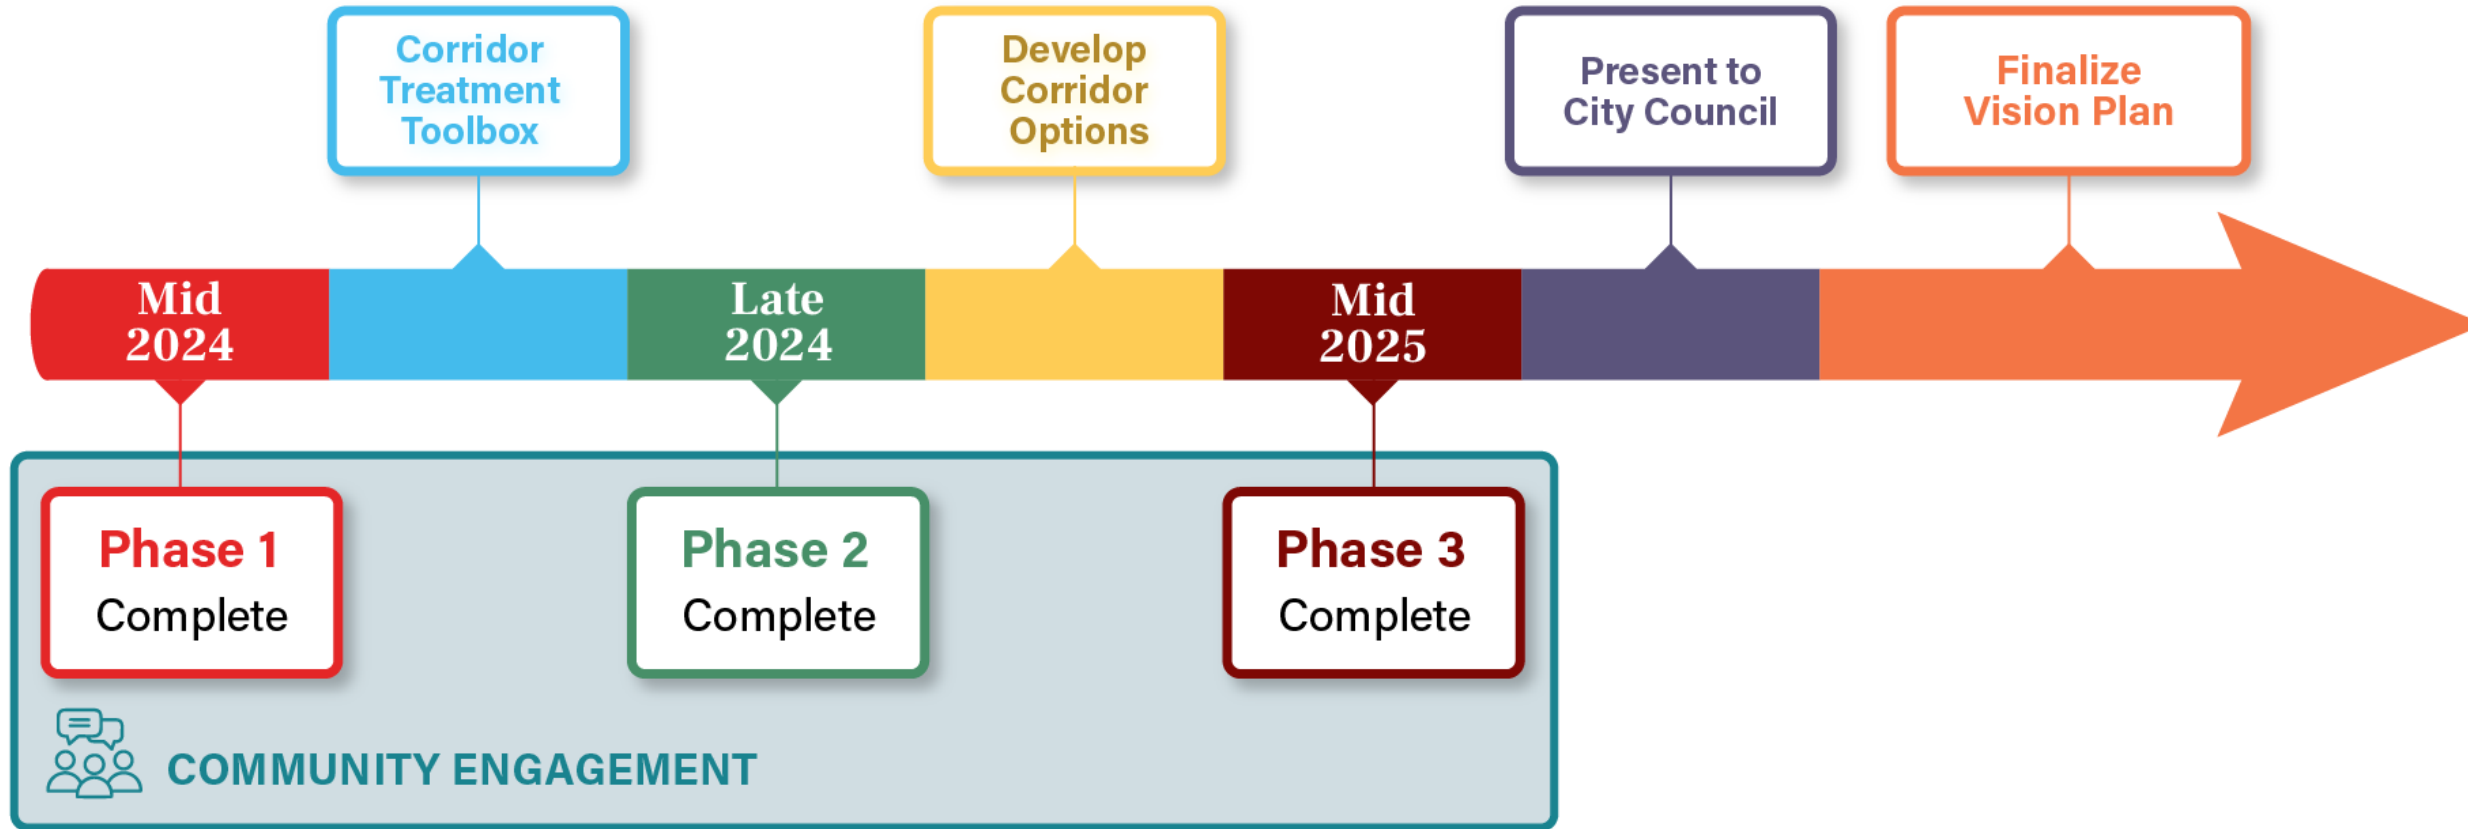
Corridor Treatment Toolbox

Develop Corridor Options

Present to City Council

Finalize Vision Plan

Mid 2024

Late 2024

Mid 2025

Phase 1 Complete

Phase 2 Complete

Phase 3 Complete

COMMUNITY ENGAGEMENT